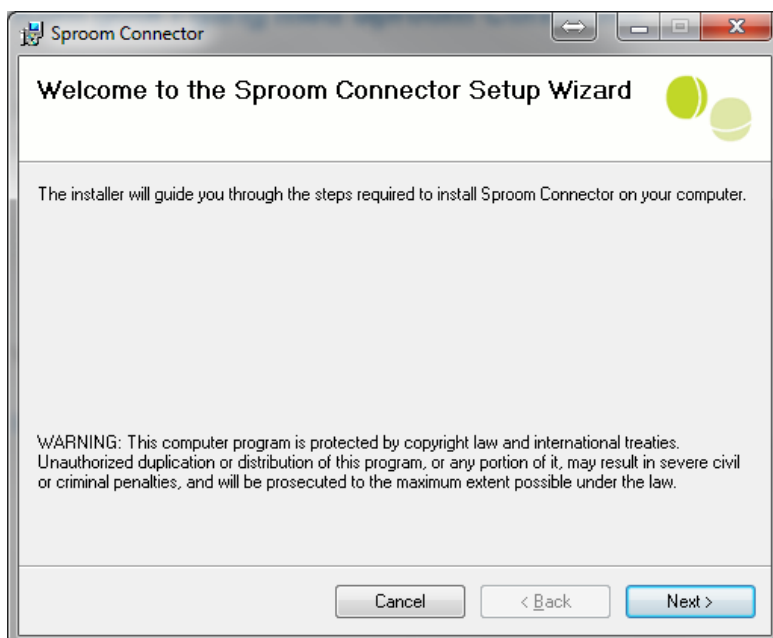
Sproom Connector

Welcome to the Sproom Connector Setup Wizard

The installer will guide you through the steps required to install Sproom Connector on your computer.

WARNING: This computer program is protected by copyright law and international treaties. Unauthorized duplication or distribution of this program, or any portion of it, may result in severe civil or criminal penalties, and will be prosecuted to the maximum extent possible under the law.

Cancel

< Back

Next >